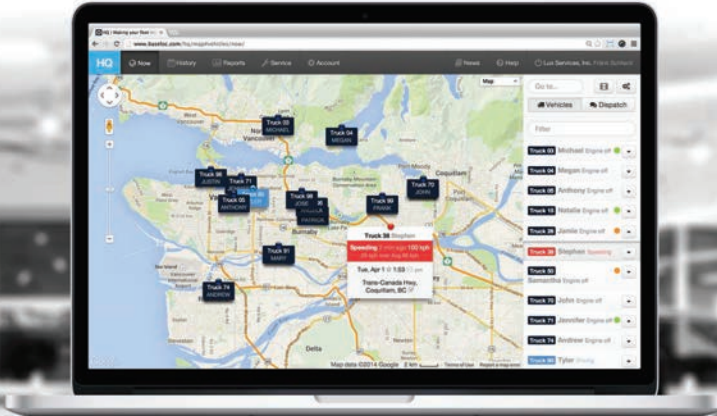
HQ | Making your fleet m ×
www.fleetfix.com/hq/map#vehicles/now/

HQ Now History Reports Service Account News Help Lux Services, Inc. Frank Schlauch

Map

Truck 03 MICHAEL
Truck 04 MEGAN
Truck 06 JUSTIN
Truck 71 JENNIFER
Truck 05 ANTHONY
Truck 82
Truck 98 JOHN
PATRICIA
Truck 90 FRANK
Truck 70 JOHN
Truck 91 MARY
Truck 74 ANDREW

Truck 36 Stephen
Speeding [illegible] 100 kph
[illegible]
Tue, Apr 1 @ 1:53 pm
Trans-Canada Hwy, Coquitlam, BC

Vancouver
Burnaby
Coquitlam
Richmond
Delta

Map data ©2014 Google Terms of Use Report a map error

Go to...
Vehicles Dispatch
Filter
Truck 03 Michael Engine off
Truck 04 Megan Engine off
Truck 05 Anthony Engine off
Truck 06 Natalie Engine off
Truck 36 Jamie Engine off
Truck 36 Stephen Speeding
Truck 50 Samantha Engine off
Truck 70 John Engine off
Truck 71 Jennifer Engine off
Truck 74 Andrew Engine off
Truck 78 Tyler Driving